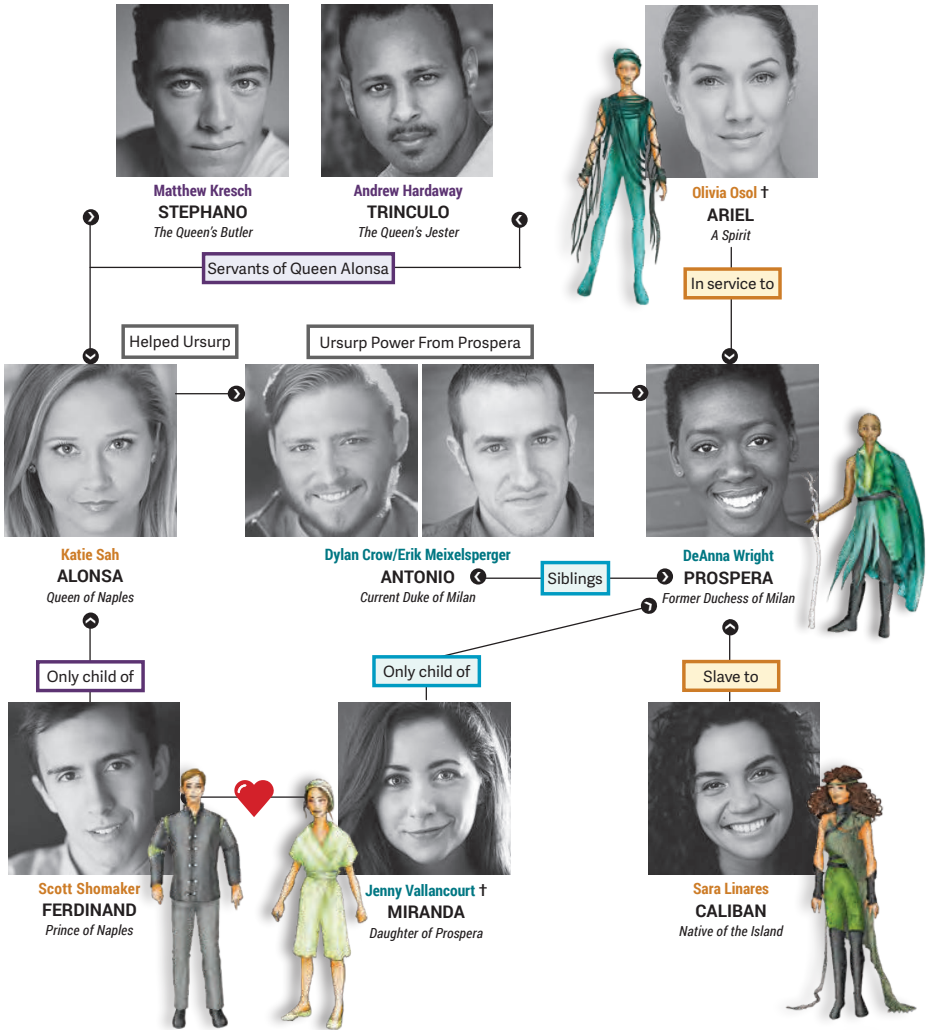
Matthew Kresch
STEPHANO
The Queen's Butler

Andrew Hardaway
TRINCULO
The Queen's Jester

Olivia Osol †
ARIEL
A Spirit

Servants of Queen Alonsa

In service to

Helped Ursurp

Ursurp Power From Prospera

Katie Sah
ALONSA
Queen of Naples

Dylan Crow/Erik Meixelsperger
ANTONIO
Current Duke of Milan

Siblings

DeAnna Wright
PROSPERA
Former Duchess of Milan

Only child of

Only child of

Slave to

Scott Shomaker
FERDINAND
Prince of Naples

Jenny Vallancourt †
MIRANDA
Daughter of Prospera

Sara Linares
CALIBAN
Native of the Island